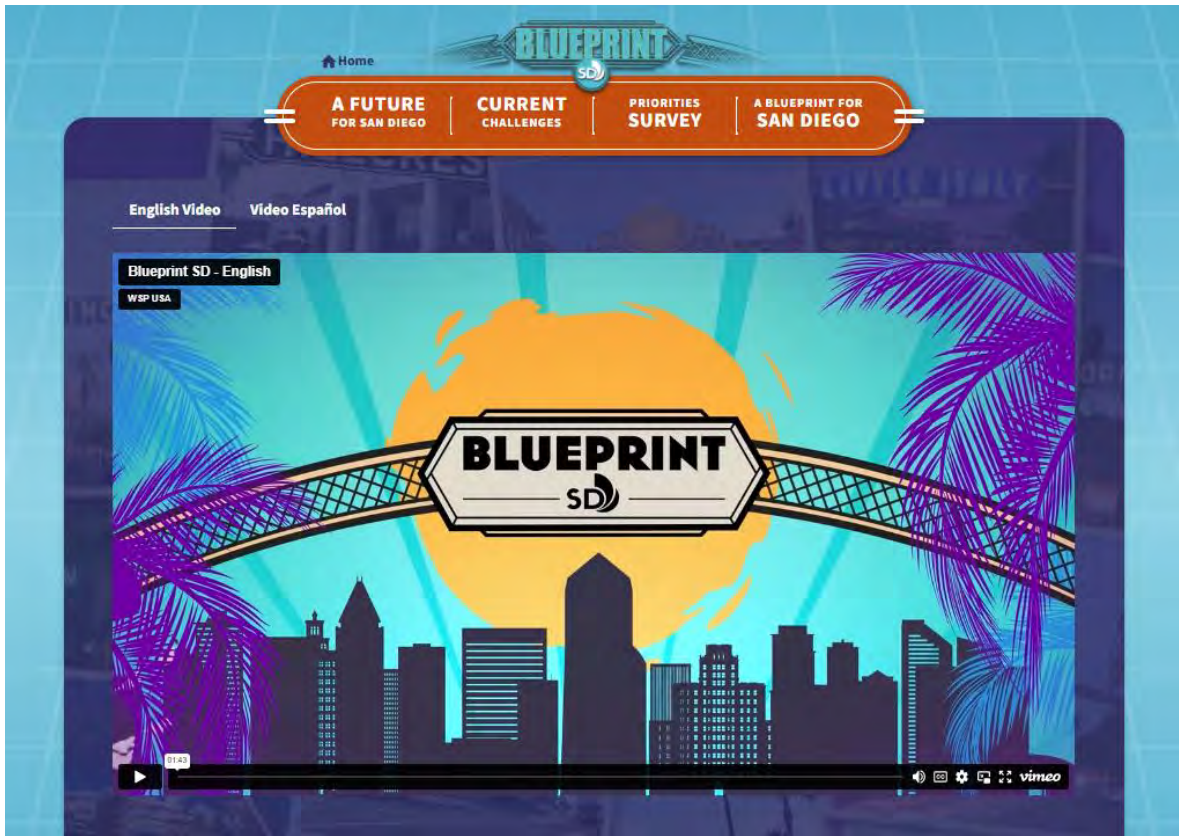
Home

BLUEPRINT
SD

A FUTURE FOR SAN DIEGO | CURRENT CHALLENGES | PRIORITIES SURVEY | A BLUEPRINT FOR SAN DIEGO

English Video   Video Español

Blueprint SD - English
WSP USA

BLUEPRINT
SD

01:43

vimeo